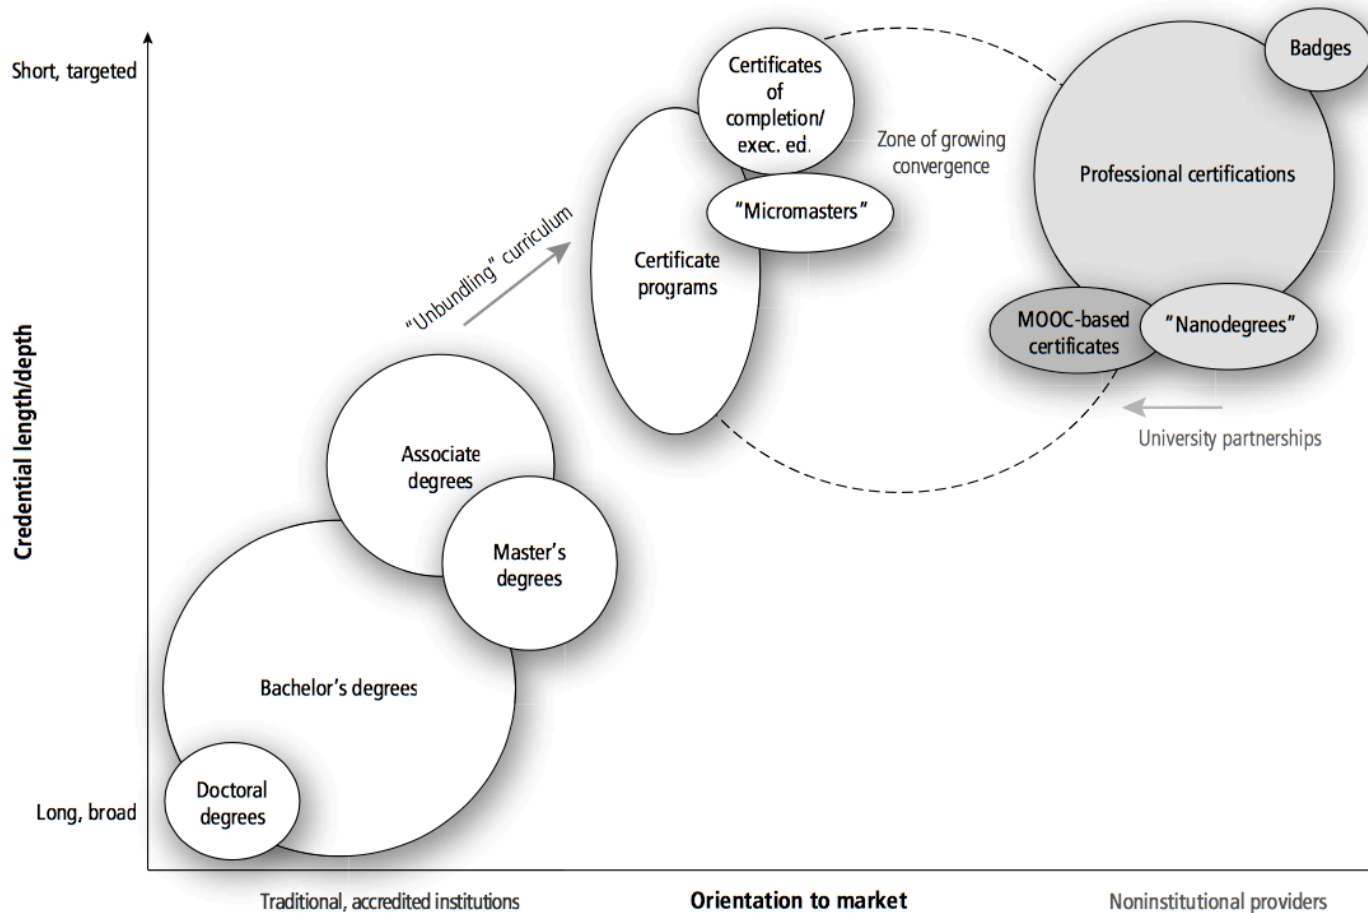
Short, targeted

Credential length/depth

Long, broad

Certificates of completion/ exec. ed.

Zone of growing convergence

Badges

Professional certifications

"Micromasters"

"Unbundling" curriculum

Certificate programs

MOOC-based certificates

"Nanodegrees"

University partnerships

Associate degrees

Master's degrees

Bachelor's degrees

Doctoral degrees

Traditional, accredited institutions

Orientation to market

Noninstitutional providers